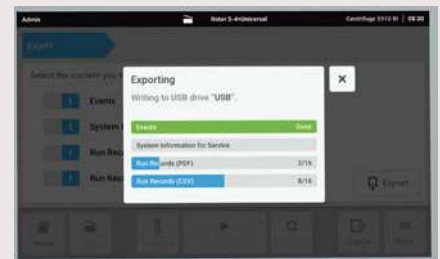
Admin

Rotor S-4-Universal

Centrifuge 5910 Ri | 08:20

Export

Select the content you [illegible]

Events

System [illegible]

Run Reco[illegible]

Run Rec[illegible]

Exporting

Writing to USB drive "USB".

Events

Done

System Information for Service

Run Records (PDF)

2/16

Run Records (CSV)

8/16

Export